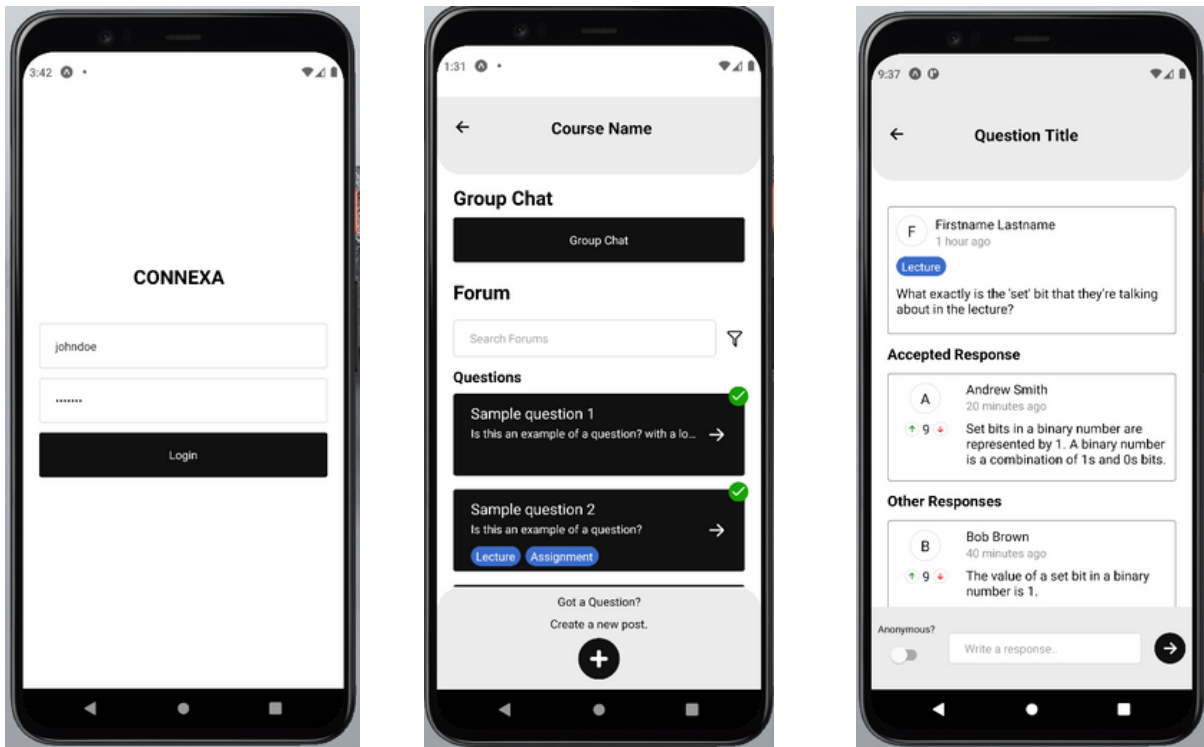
3:42

CONNEXA

johndoe

•••••••

Login

1:31

Course Name

Group Chat

Group Chat

Forum

Search Forums

Questions

Sample question 1
Is this an example of a question? with a lo...

Sample question 2
Is this an example of a question?
Lecture Assignment

Got a Question?
Create a new post.

9:37

Question Title

F Firstname Lastname
1 hour ago
Lecture
What exactly is the 'set' bit that they're talking about in the lecture?

Accepted Response

A Andrew Smith
20 minutes ago
9
Set bits in a binary number are represented by 1. A binary number is a combination of 1s and 0s bits.

Other Responses

B Bob Brown
40 minutes ago
9
The value of a set bit in a binary number is 1.

Anonymous?

Write a response..